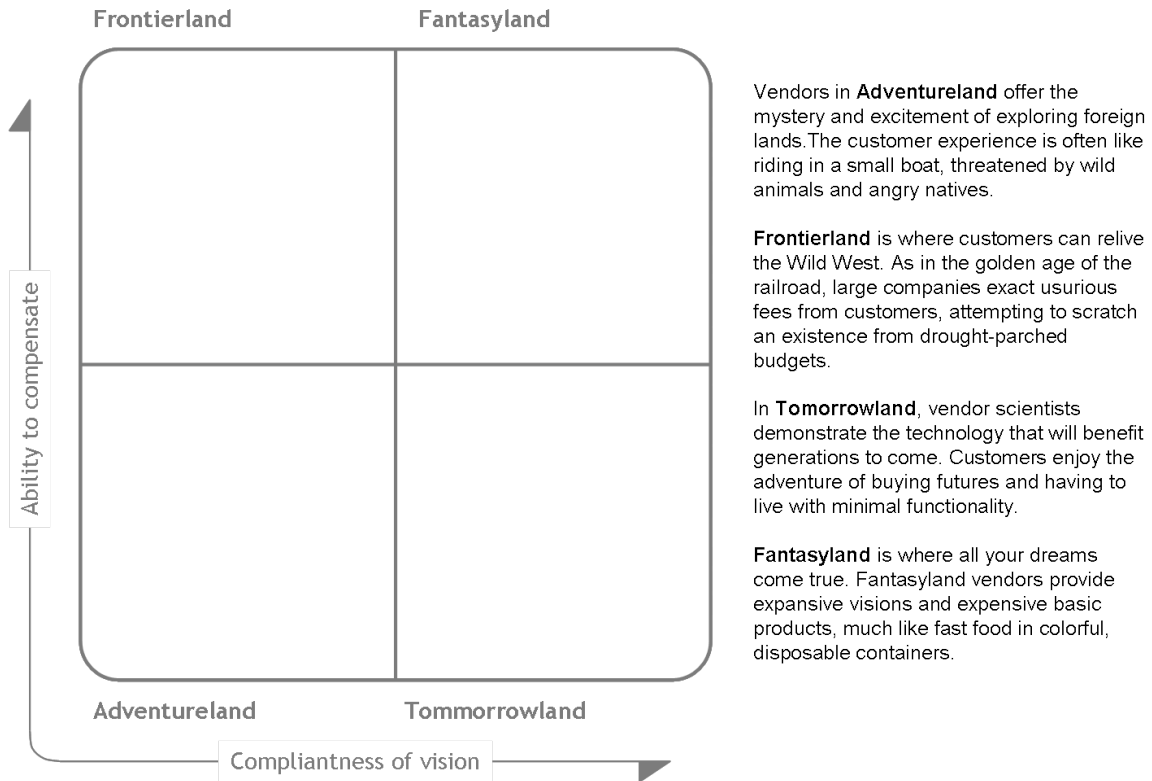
Frontierland

Fantasyland

Ability to compensate

Adventureland

Tommorrowland

Compliantness of vision

Vendors in **Adventureland** offer the mystery and excitement of exploring foreign lands.The customer experience is often like riding in a small boat, threatened by wild animals and angry natives.

**Frontierland** is where customers can relive the Wild West. As in the golden age of the railroad, large companies exact usurious fees from customers, attempting to scratch an existence from drought-parched budgets.

In **Tomorrowland**, vendor scientists demonstrate the technology that will benefit generations to come. Customers enjoy the adventure of buying futures and having to live with minimal functionality.

**Fantasyland** is where all your dreams come true. Fantasyland vendors provide expansive visions and expensive basic products, much like fast food in colorful, disposable containers.